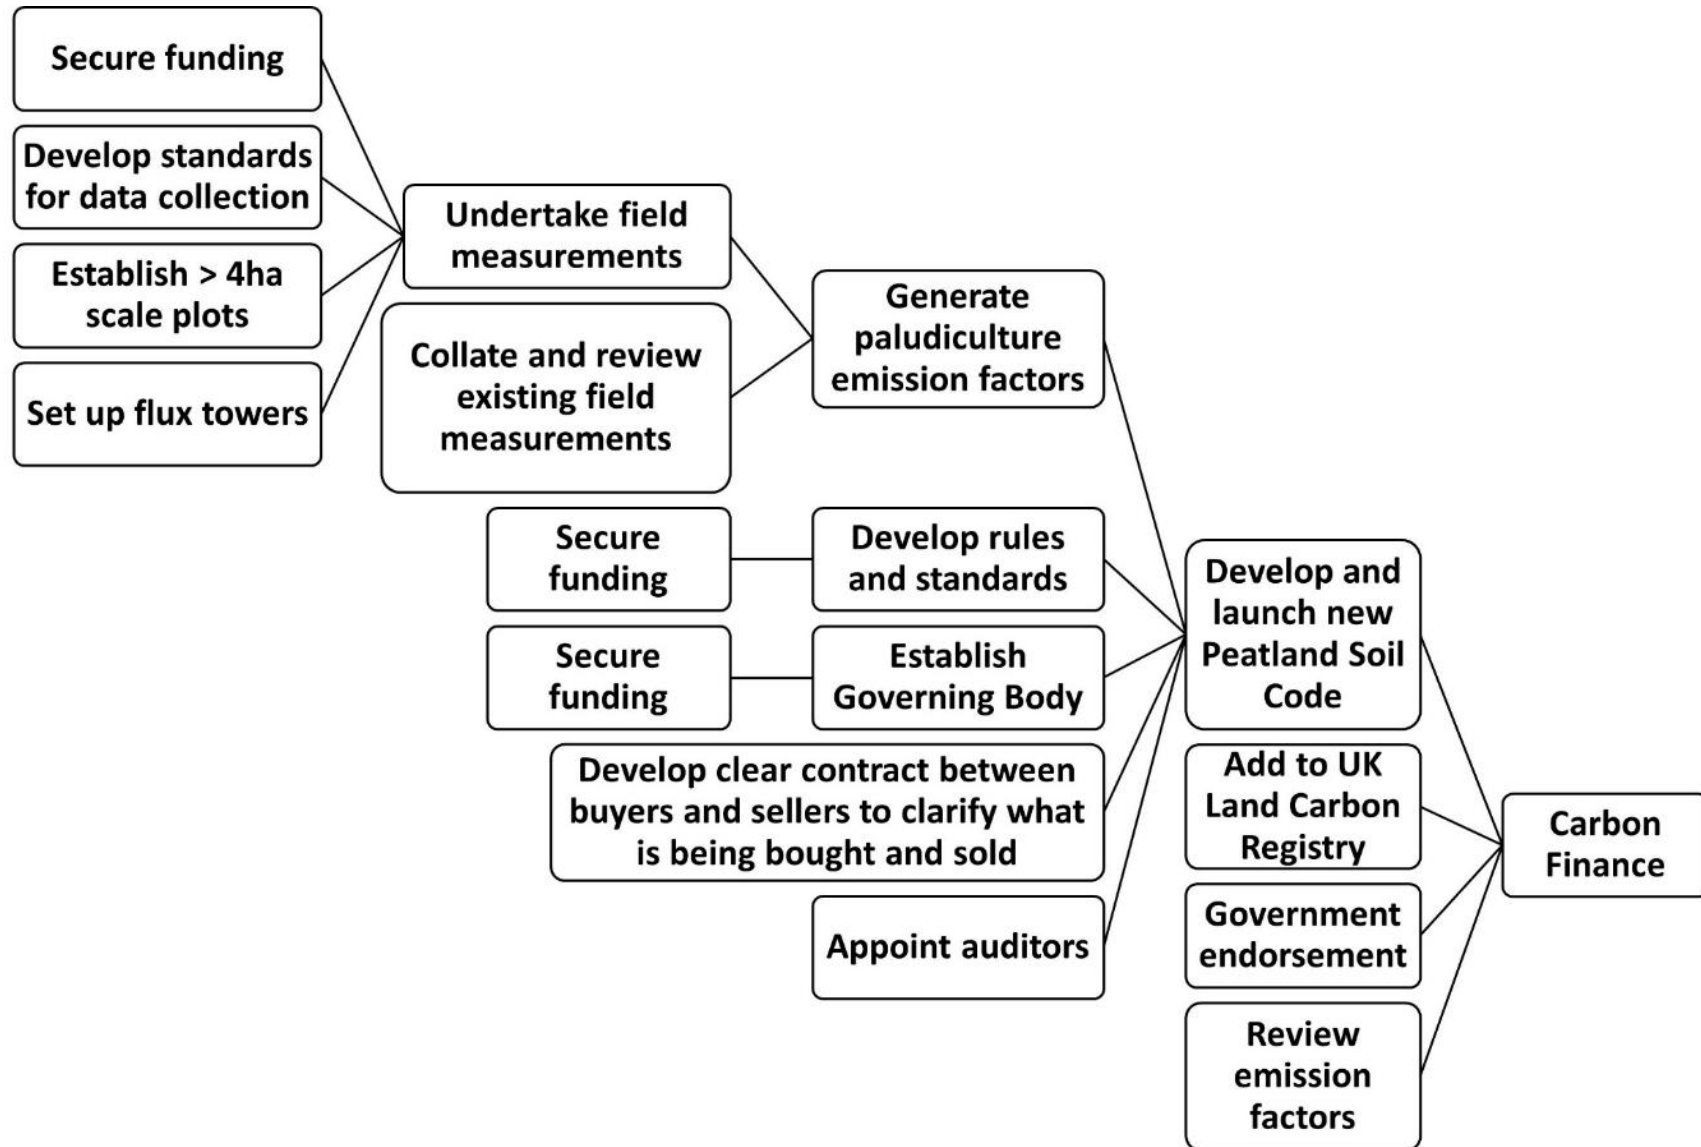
Secure funding

Develop standards for data collection

Establish > 4ha scale plots

Set up flux towers

Undertake field measurements

Collate and review existing field measurements

Generate paludiculture emission factors

Secure funding

Develop rules and standards

Secure funding

Establish Governing Body

Develop clear contract between buyers and sellers to clarify what is being bought and sold

Appoint auditors

Develop and launch new Peatland Soil Code

Add to UK Land Carbon Registry

Government endorsement

Review emission factors

Carbon Finance